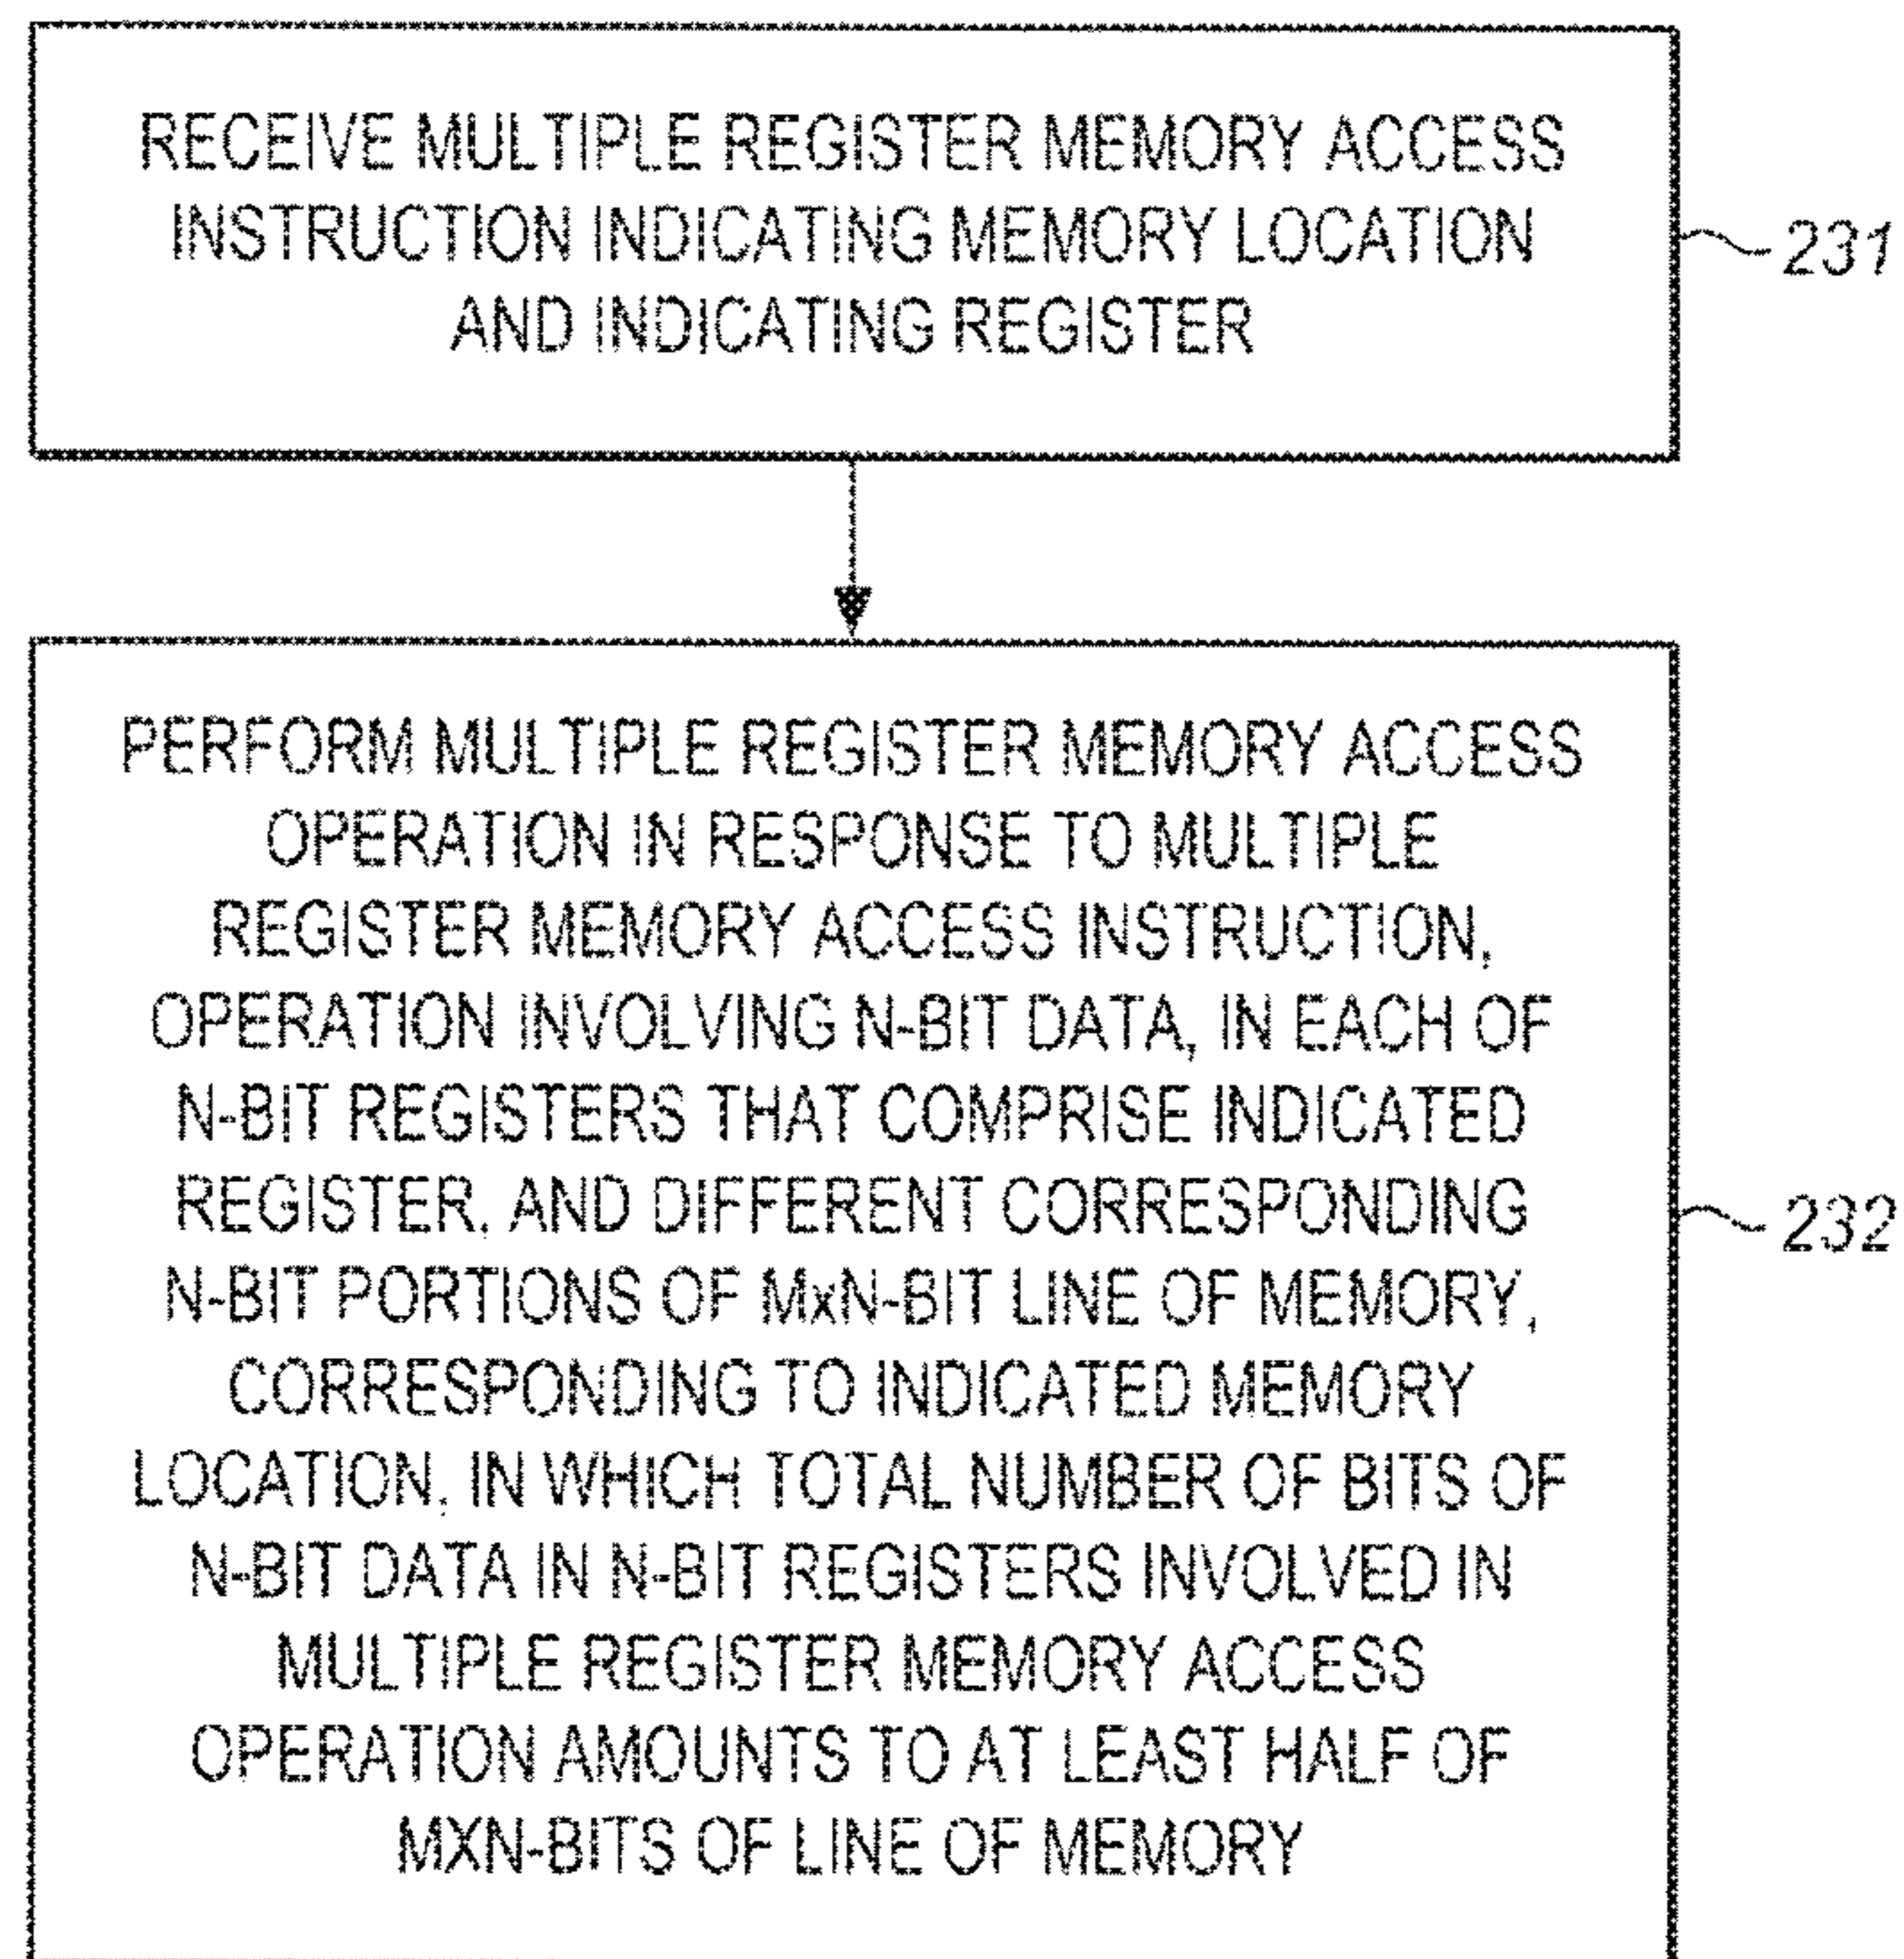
RECEIVE MULTIPLE REGISTER MEMORY ACCESS INSTRUCTION INDICATING MEMORY LOCATION AND INDICATING REGISTER

231

PERFORM MULTIPLE REGISTER MEMORY ACCESS OPERATION IN RESPONSE TO MULTIPLE REGISTER MEMORY ACCESS INSTRUCTION, OPERATION INVOLVING N-BIT DATA, IN EACH OF N-BIT REGISTERS THAT COMPRISE INDICATED REGISTER, AND DIFFERENT CORRESPONDING N-BIT PORTIONS OF MxN-BIT LINE OF MEMORY, CORRESPONDING TO INDICATED MEMORY LOCATION, IN WHICH TOTAL NUMBER OF BITS OF N-BIT DATA IN N-BIT REGISTERS INVOLVED IN MULTIPLE REGISTER MEMORY ACCESS OPERATION AMOUNTS TO AT LEAST HALF OF MXN-BITS OF LINE OF MEMORY

232